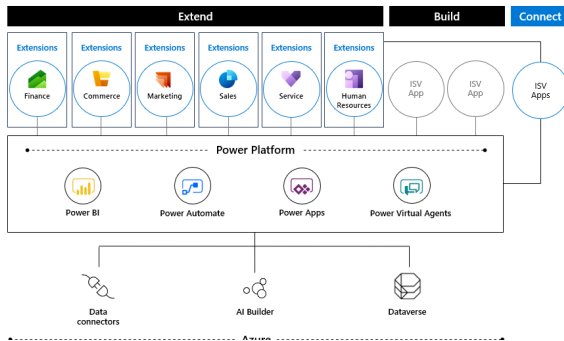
Extend

Build

Connect

Extensions

Finance

Extensions

Commerce

Extensions

Marketing

Extensions

Sales

Extensions

Service

Extensions

Human Resources

ISV App

ISV App

ISV Apps

Power Platform

Power BI

Power Automate

Power Apps

Power Virtual Agents

Data connectors

AI Builder

Dataverse

Azure